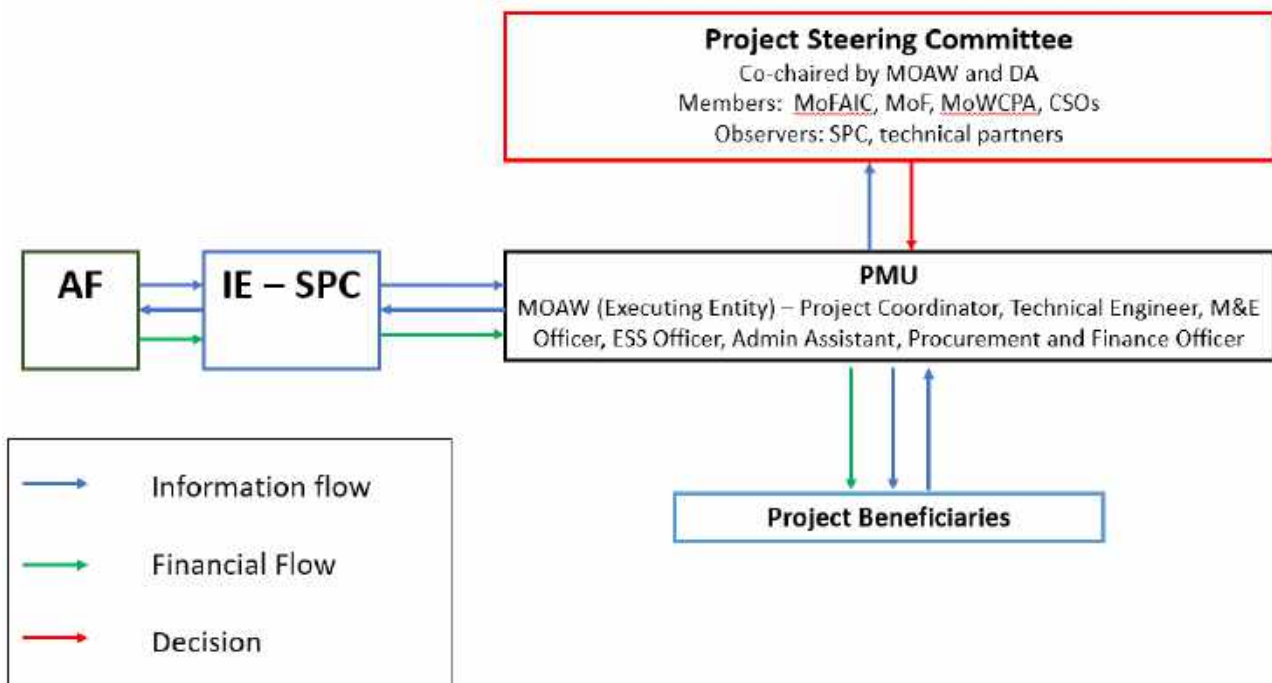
Project Steering Committee
Co-chaired by MOAW and DA
Members: MoFAIC, MoF, MoWCPA, CSOs
Observers: SPC, technical partners

AF

IE – SPC

PMU
MOAW (Executing Entity) – Project Coordinator, Technical Engineer, M&E Officer, ESS Officer, Admin Assistant, Procurement and Finance Officer

Project Beneficiaries

Information flow

Financial Flow

Decision